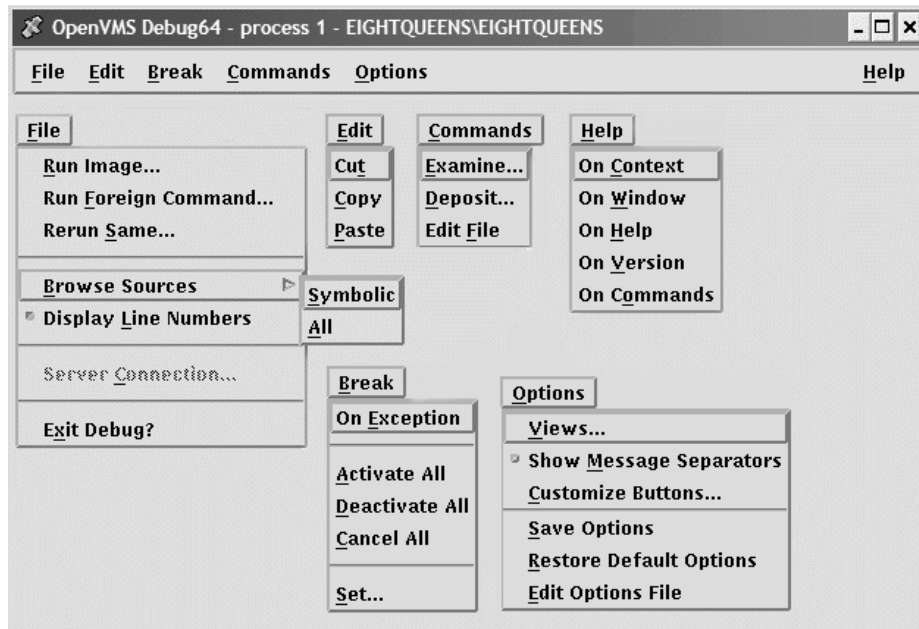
OpenVMS Debug64 - process 1 - EIGHTQUEENS\EIGHTQUEENS

File Edit Break Commands Options Help

File
Run Image...
Run Foreign Command...
Rerun Same...
Browse Sources
Display Line Numbers
Server Connection...
Exit Debug?

Symbolic
All

Edit
Cut
Copy
Paste

Commands
Examine...
Deposit...
Edit File

Help
On Context
On Window
On Help
On Version
On Commands

Break
On Exception
Activate All
Deactivate All
Cancel All
Set...

Options
Views...
Show Message Separators
Customize Buttons...
Save Options
Restore Default Options
Edit Options File